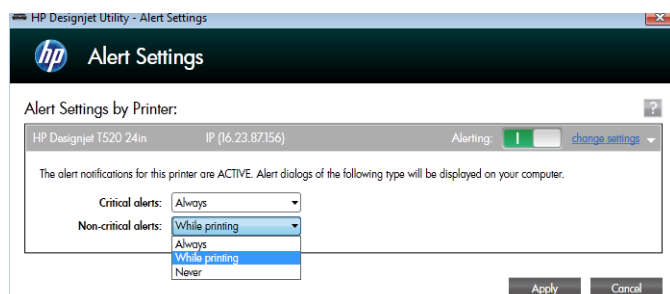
HP Designjet Utility - Alert Settings

hp

Alert Settings

Alert Settings by Printer:

?

HP Designjet T520 24in IP (16.23.87.156) Alerting: I change settings

The alert notifications for this printer are ACTIVE. Alert dialogs of the following type will be displayed on your computer.

Critical alerts: Always

Non-critical alerts: While printing

Always
While printing
Never

Apply Cancel